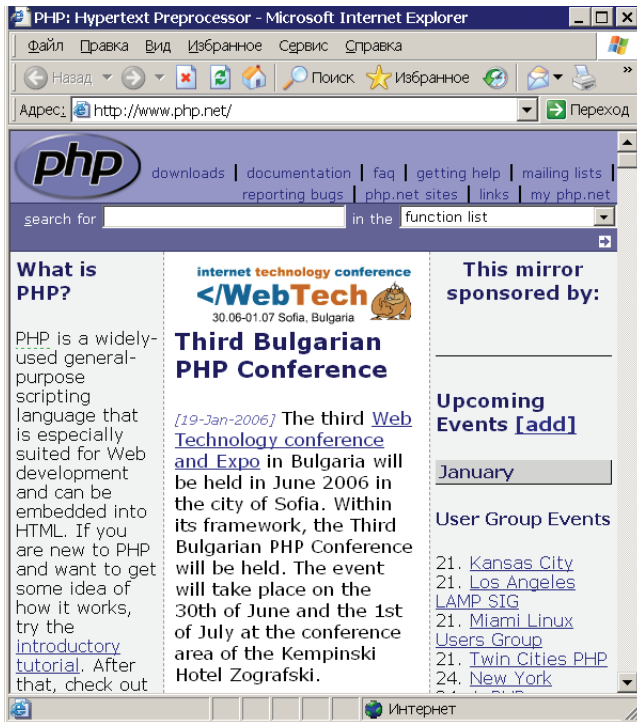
PHP: Hypertext Preprocessor - Microsoft Internet Explorer

Файл Правка Вид Избранное Сервис Справка

Назад Поиск Избранное

Адрес: http://www.php.net/ Переход

php

downloads | documentation | faq | getting help | mailing lists | reporting bugs | php.net sites | links | my php.net

search for in the function list

What is PHP?

PHP is a widely-used general-purpose scripting language that is especially suited for Web development and can be embedded into HTML. If you are new to PHP and want to get some idea of how it works, try the introductory tutorial. After that, check out

internet technology conference
</WebTech
30.06-01.07 Sofia, Bulgaria

Third Bulgarian PHP Conference

[19-Jan-2006] The third Web Technology conference and Expo in Bulgaria will be held in June 2006 in the city of Sofia. Within its framework, the Third Bulgarian PHP Conference will be held. The event will take place on the 30th of June and the 1st of July at the conference area of the Kempinski Hotel Zografski.

This mirror sponsored by:

Upcoming Events [add]

January

User Group Events

21. Kansas City
21. Los Angeles LAMP SIG
21. Miami Linux Users Group
21. Twin Cities PHP
24. New York

Интернет